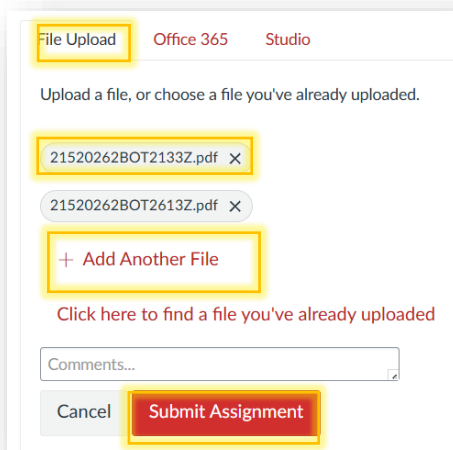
File Upload Office 365 Studio

Upload a file, or choose a file you've already uploaded.

21520262BOT2133Z.pdf ×

21520262BOT2613Z.pdf ×

+ Add Another File

Click here to find a file you've already uploaded

Comments...

Cancel Submit Assignment